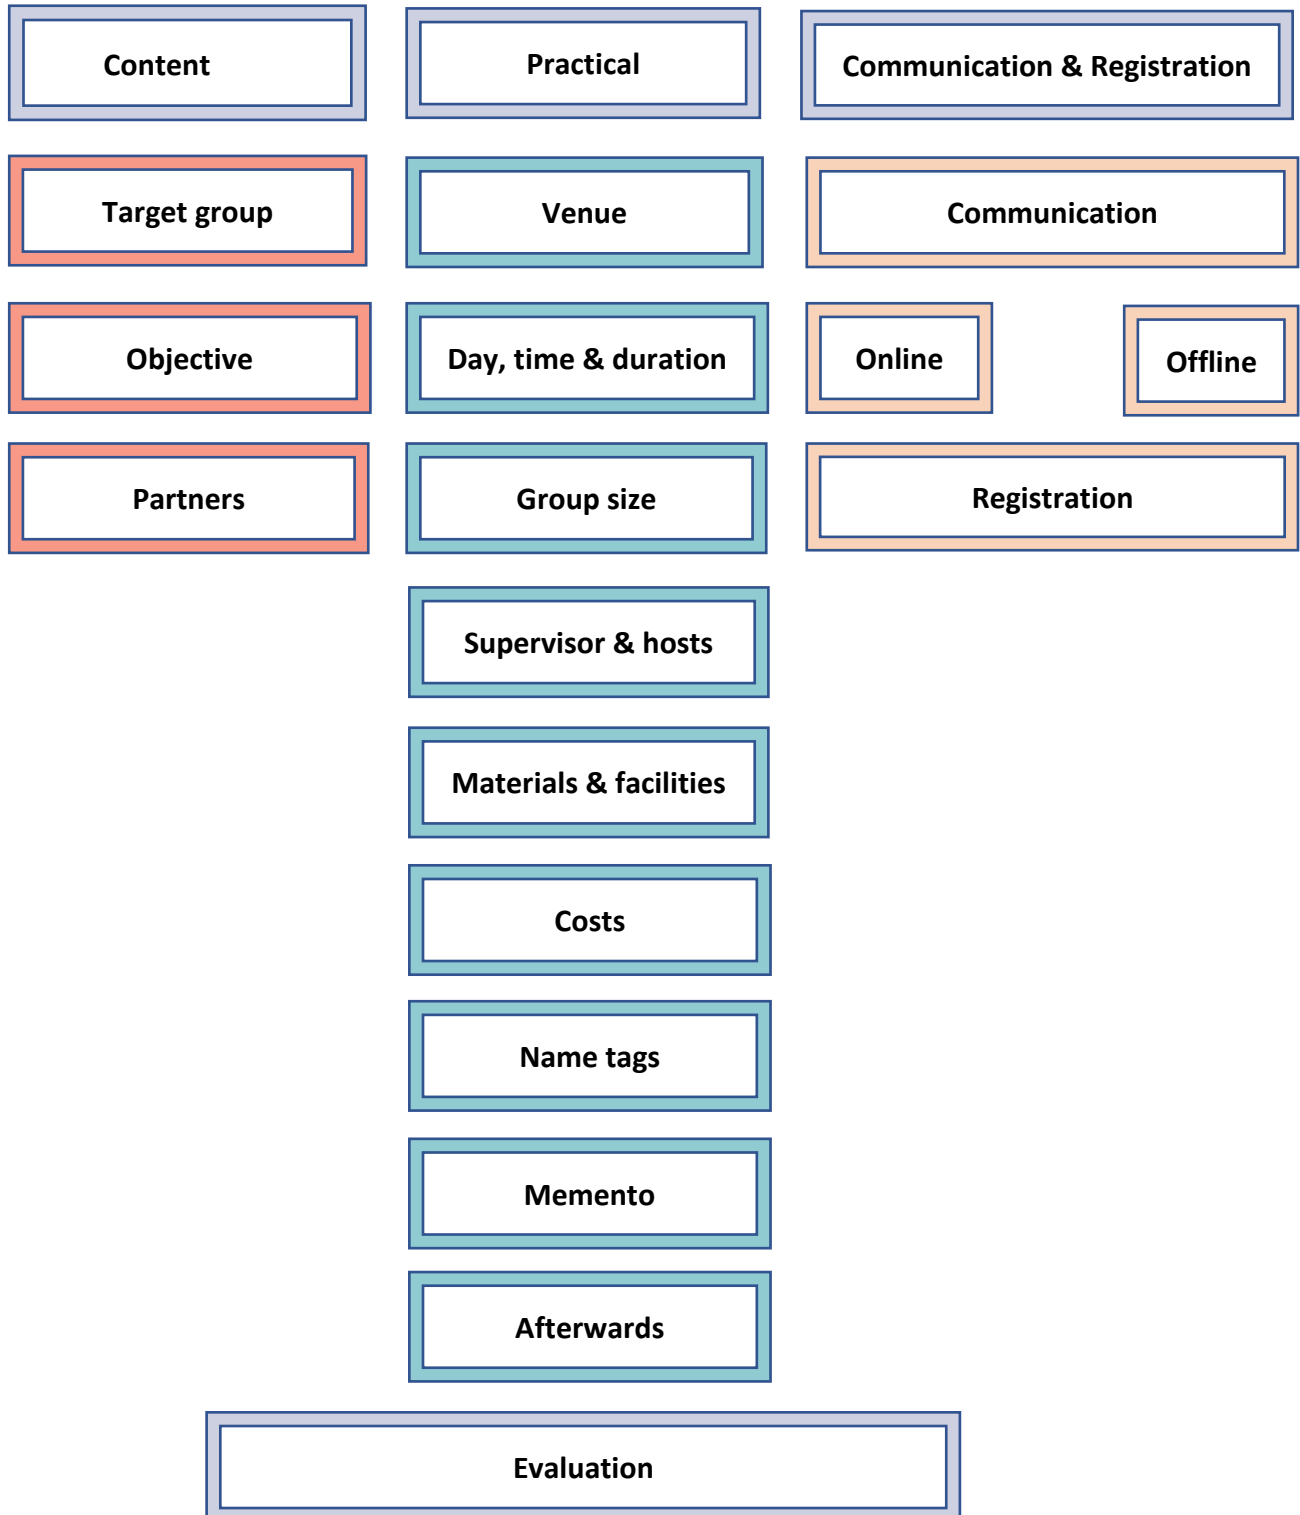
Content

Target group

Objective

Partners

Practical

Venue

Day, time & duration

Group size

Supervisor & hosts

Materials & facilities

Costs

Name tags

Memento

Afterwards

Communication & Registration

Communication

Online

Offline

Registration

Evaluation